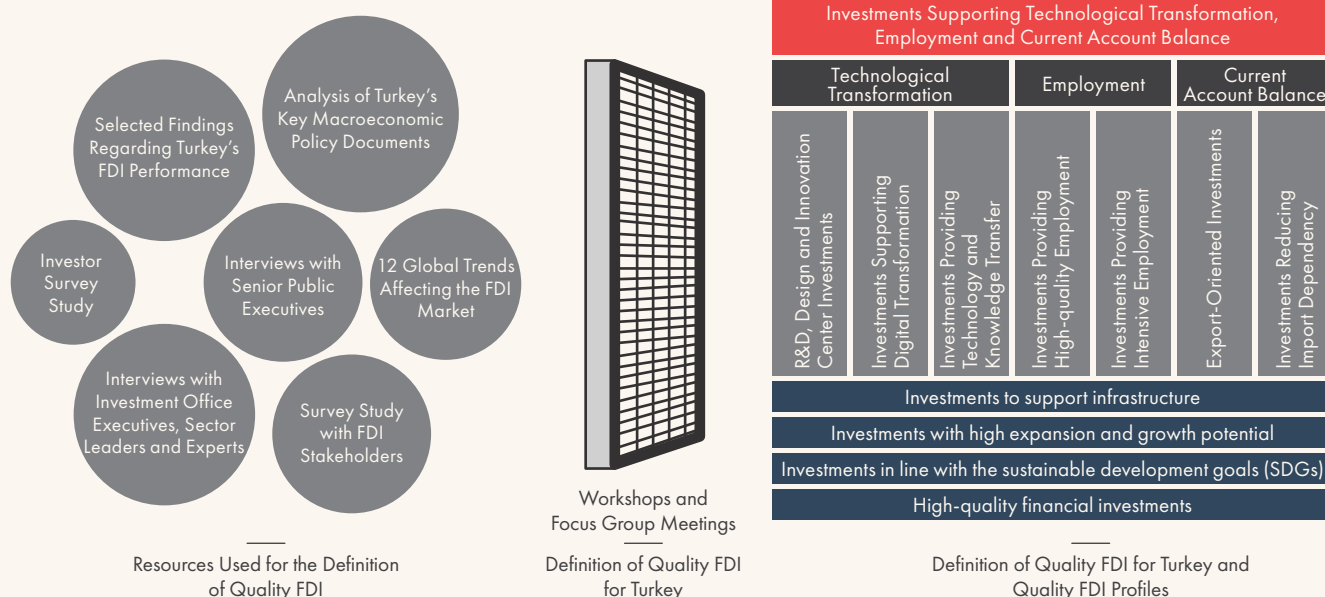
Selected Findings Regarding Turkey's FDI Performance

Analysis of Turkey's Key Macroeconomic Policy Documents

Investor Survey Study

Interviews with Senior Public Executives

12 Global Trends Affecting the FDI Market

Interviews with Investment Office Executives, Sector Leaders and Experts

Survey Study with FDI Stakeholders

Resources Used for the Definition of Quality FDI

Workshops and Focus Group Meetings

Definition of Quality FDI for Turkey

Investments Supporting Technological Transformation, Employment and Current Account Balance

| Technological Transformation | | | Employment | | Current Account Balance | |
|---|---|---|---|---|---|---|
| R&D, Design and Innovation Center Investments | Investments Supporting Digital Transformation | Investments Providing Technology and Knowledge Transfer | Investments Providing High-quality Employment | Investments Providing Intensive Employment | Export-Oriented Investments | Investments Reducing Import Dependency |

Investments to support infrastructure

Investments with high expansion and growth potential

Investments in line with the sustainable development goals (SDGs)

High-quality financial investments

Definition of Quality FDI for Turkey and Quality FDI Profiles